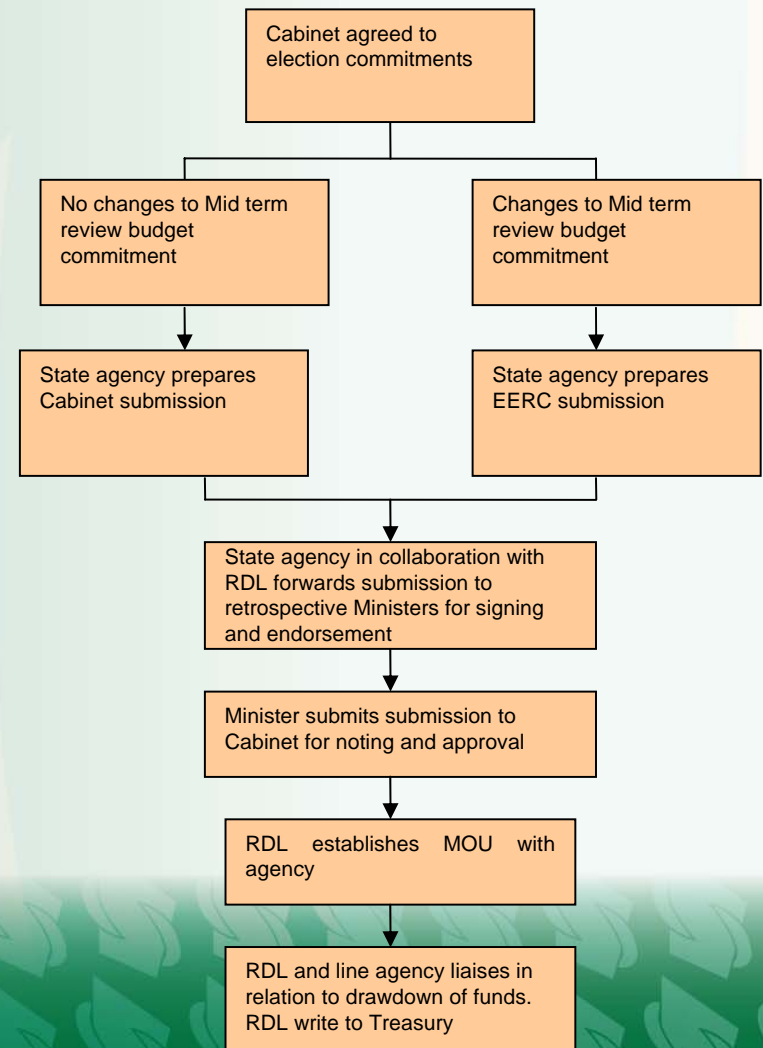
Cabinet agreed to election commitments

No changes to Mid term review budget commitment

Changes to Mid term review budget commitment

State agency prepares Cabinet submission

State agency prepares EERC submission

State agency in collaboration with RDL forwards submission to retrospective Ministers for signing and endorsement

Minister submits submission to Cabinet for noting and approval

RDL establishes MOU with agency

RDL and line agency liaises in relation to drawdown of funds. RDL write to Treasury